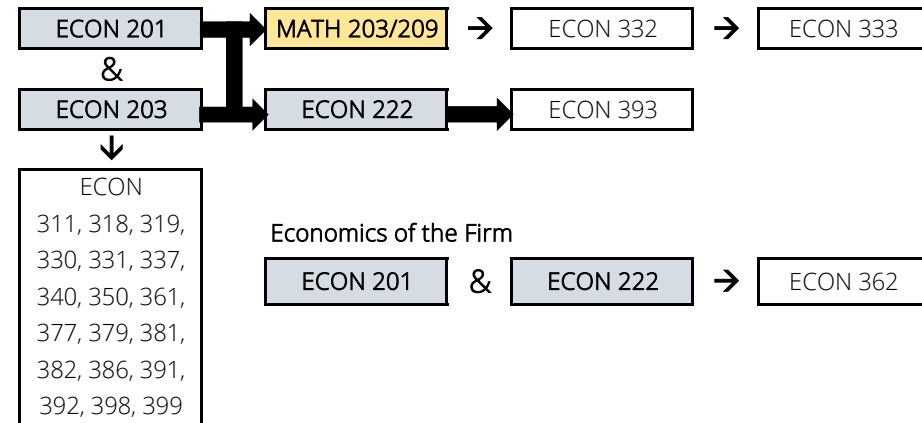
ECON 201
&
ECON 203

MATH 203/209 → ECON 332 → ECON 333

ECON 222 → ECON 393

ECON
311, 318, 319,
330, 331, 337,
340, 350, 361,
377, 379, 381,
382, 386, 391,
392, 398, 399

Economics of the Firm

ECON 201 & ECON 222 → ECON 362